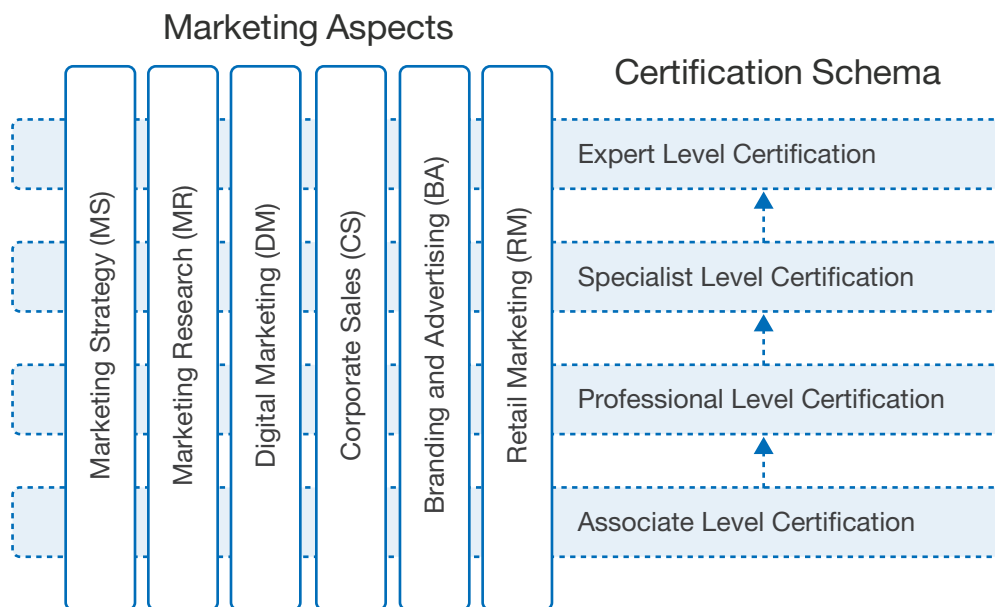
Marketing Aspects

Certification Schema

Marketing Strategy (MS)

Marketing Research (MR)

Digital Marketing (DM)

Corporate Sales (CS)

Branding and Advertising (BA)

Retail Marketing (RM)

Expert Level Certification

Specialist Level Certification

Professional Level Certification

Associate Level Certification